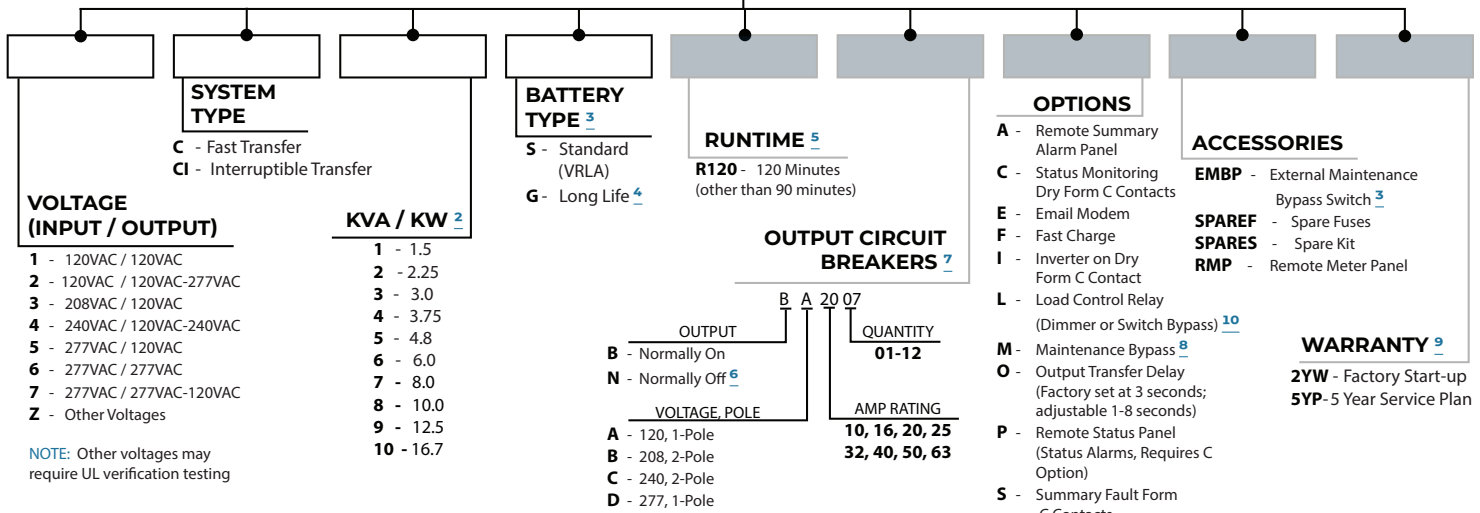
VOLTAGE (INPUT / OUTPUT)
1 - 120VAC / 120VAC
2 - 120VAC / 120VAC-277VAC
3 - 208VAC / 120VAC
4 - 240VAC / 120VAC-240VAC
5 - 277VAC / 120VAC
6 - 277VAC / 277VAC
7 - 277VAC / 277VAC-120VAC
Z - Other Voltages

NOTE: Other voltages may require UL verification testing

SYSTEM TYPE
C - Fast Transfer
CI - Interruptible Transfer

KVA / KW 2
1 - 1.5
2 - 2.25
3 - 3.0
4 - 3.75
5 - 4.8
6 - 6.0
7 - 8.0
8 - 10.0
9 - 12.5
10 - 16.7

BATTERY TYPE 3
S - Standard (VRLA)
G - Long Life 4

RUNTIME 5
R120 - 120 Minutes (other than 90 minutes)

OUTPUT CIRCUIT BREAKERS 7
B A 20 07
OUTPUT
B - Normally On
N - Normally Off 6
VOLTAGE, POLE
A - 120, 1-Pole
B - 208, 2-Pole
C - 240, 2-Pole
D - 277, 1-Pole
QUANTITY
01-12
AMP RATING
10, 16, 20, 25
32, 40, 50, 63

OPTIONS
A - Remote Summary Alarm Panel
C - Status Monitoring Dry Form C Contacts
E - Email Modem
F - Fast Charge
I - Inverter on Dry Form C Contact
L - Load Control Relay (Dimmer or Switch Bypass) 10
M - Maintenance Bypass 8
O - Output Transfer Delay (Factory set at 3 seconds; adjustable 1-8 seconds)
P - Remote Status Panel (Status Alarms, Requires C Option)
S - Summary Fault Form C Contacts

ACCESSORIES
EMBP - External Maintenance Bypass Switch 3
SPAREF - Spare Fuses
SPARES - Spare Kit
RMP - Remote Meter Panel

WARRANTY 9
2YW - Factory Start-up
5YP - 5 Year Service Plan